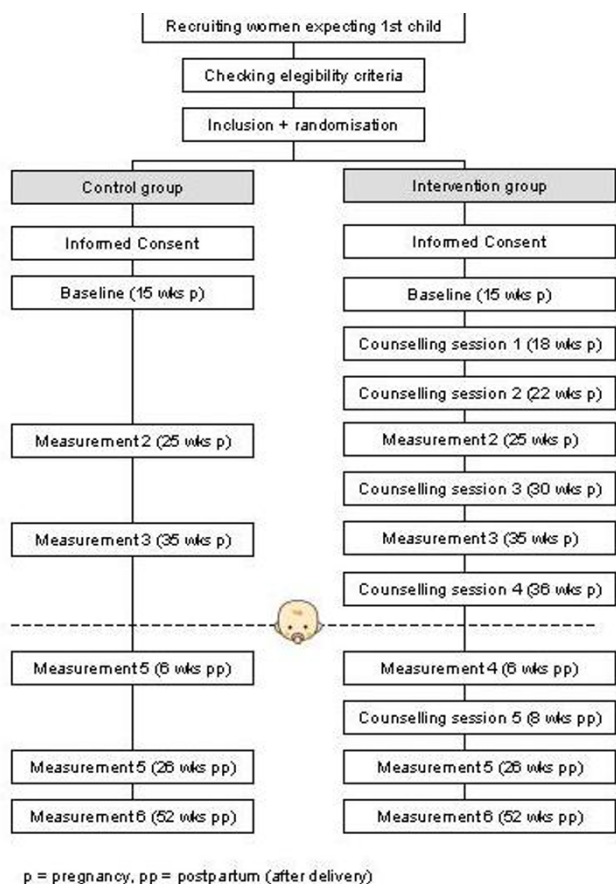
Recruiting women expecting 1st child

Checking elegibility criteria

Inclusion + randomisation

Control group

Informed Consent

Baseline (15 wks p)

Measurement 2 (25 wks p)

Measurement 3 (35 wks p)

Measurement 5 (6 wks pp)

Measurement 5 (26 wks pp)

Measurement 6 (52 wks pp)

Intervention group

Informed Consent

Baseline (15 wks p)

Counselling session 1 (18 wks p)

Counselling session 2 (22 wks p)

Measurement 2 (25 wks p)

Counselling session 3 (30 wks p)

Measurement 3 (35 wks p)

Counselling session 4 (36 wks p)

Measurement 4 (6 wks pp)

Counselling session 5 (8 wks pp)

Measurement 5 (26 wks pp)

Measurement 6 (52 wks pp)

p = pregnancy, pp = postpartum (after delivery)